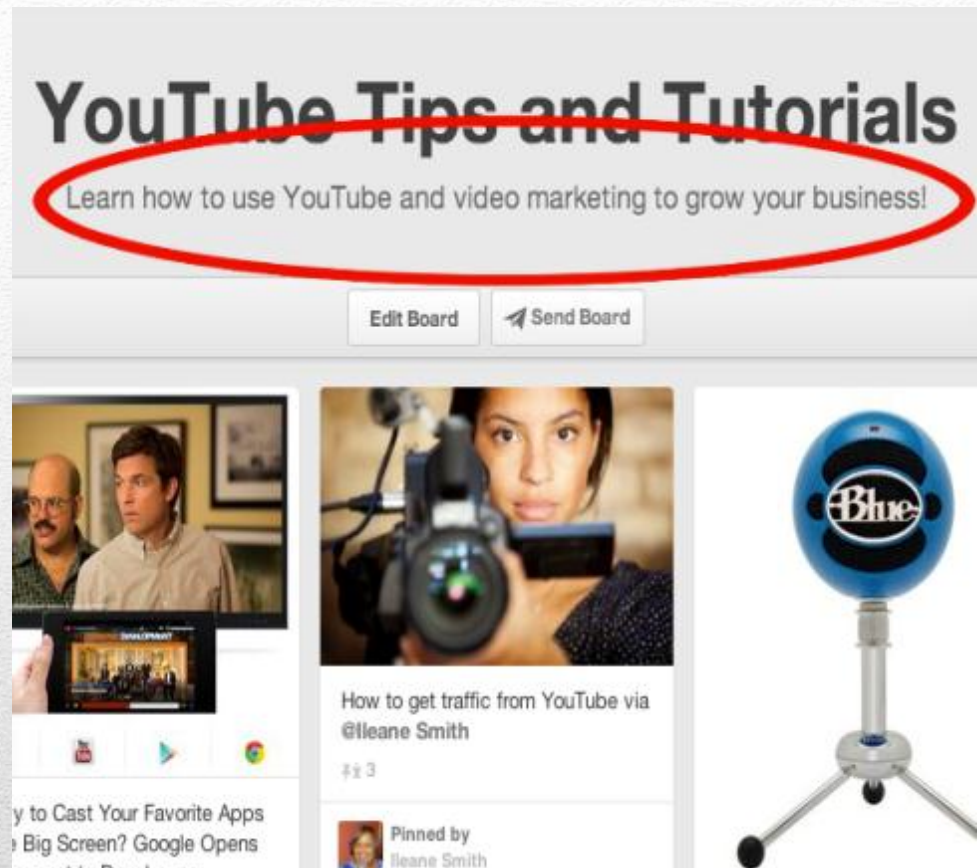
YouTube Tips and Tutorials

Learn how to use YouTube and video marketing to grow your business!

Edit Board

Send Board

DEVELOPMENT

y to Cast Your Favorite Apps
Big Screen? Google Opens

How to get traffic from YouTube via @Ileane Smith

3

Pinned by
Ileane Smith

Blue